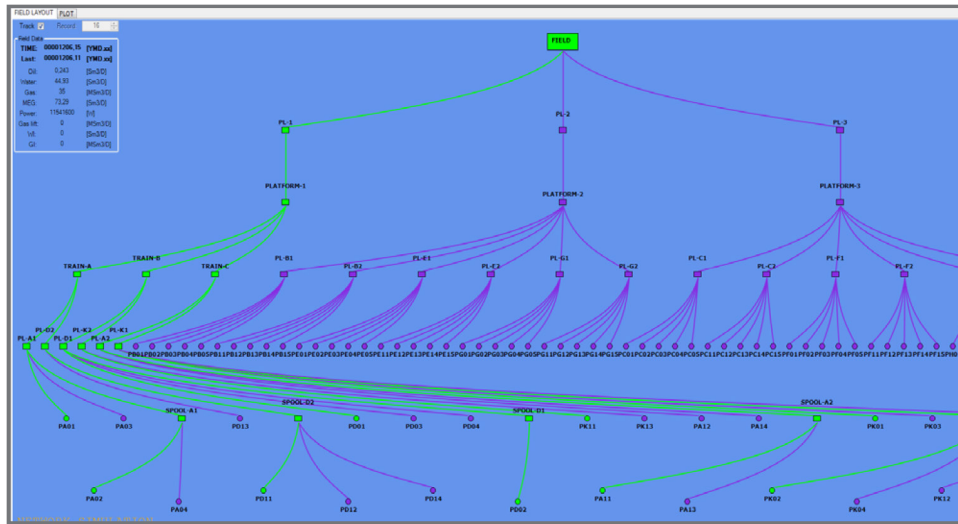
FIELD LAYOUT PLOT

Track Record 10

Field Data

| TIME: | 00001206.15 | [YMD.xx] |
|---|---|---|
| Last: | 00001206.11 | [YMD.xx] |
| Oil | 0.243 | [Sm3/D] |
| Water | 44.93 | [Sm3/D] |
| Gas | 35 | [MSm3/D] |
| MEG | 73.29 | [Sm3/D] |
| Power | 11541600 | [W] |
| Gas lift | 0 | [MSm3/D] |
| WI | 0 | [Sm3/D] |
| GI | 0 | [MSm3/D] |

FIELD

PL-1

PL-2

PL-3

PLATFORM-1

PLATFORM-2

PLATFORM-3

TRAIN-A

TRAIN-B

TRAIN-C

PL-B1

PL-B2

PL-E1

PL-E2

PL-G1

PL-G2

PL-C1

PL-C2

PL-F1

PL-F2

PL-D2

PL-K2

PL-K1

PL-A1

PL-D1

PL-A2

PB01PB02PB03PB04PB05PB11PB12PB13PB14PB15PE01PE02PE03PE04PE05PE11PE12PE13PE14PE15PG01PG02PG03PG04PG05PG11PG12PG13PG14PG15PC01PC02PC03PC04PC05PC11PC12PC13PC14PC15PF01PF02PF03PF04PF05PF11PF12PF13PF14PF15PH0

PA01

PA03

SPOOL-A1

PD13

SPOOL-D2

PD01

PD03

PD04

SPOOL-D1

PK11

PK13

PA12

PA14

SPOOL-A2

PK01

PK03

PA02

PA04

PD11

PD12

PD14

PD02

PA11

PA13

PK02

PK04

PK12